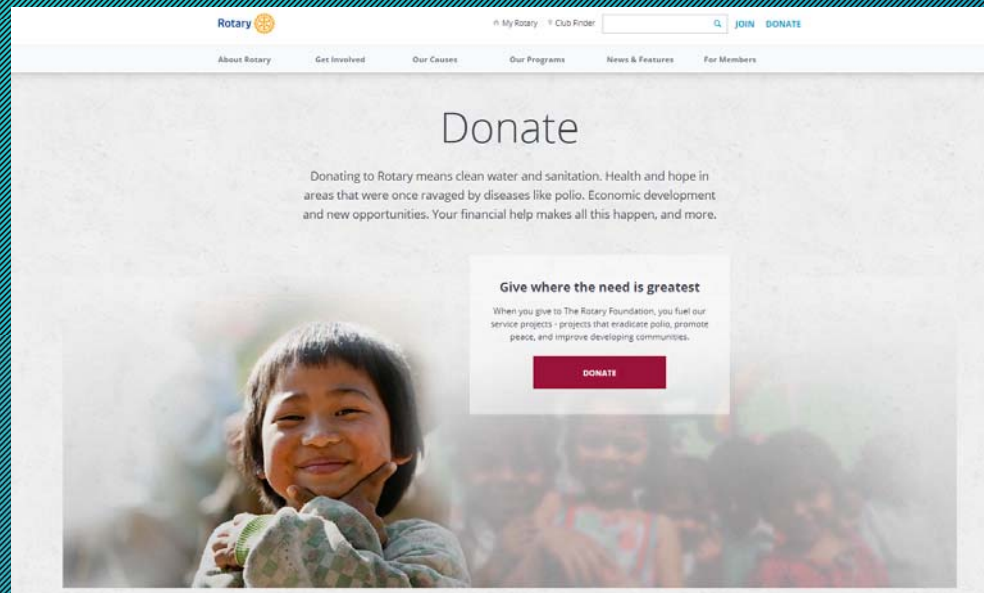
Rotary

My Rotary  Club Finder  JOIN  DONATE

About Rotary  Get Involved  Our Causes  Our Programs  News & Features  For Members

Donate

Donating to Rotary means clean water and sanitation. Health and hope in areas that were once ravaged by diseases like polio. Economic development and new opportunities. Your financial help makes all this happen, and more.

Give where the need is greatest

When you give to The Rotary Foundation, you fuel our service projects - projects that eradicate polio, promote peace, and improve developing communities.

DONATE